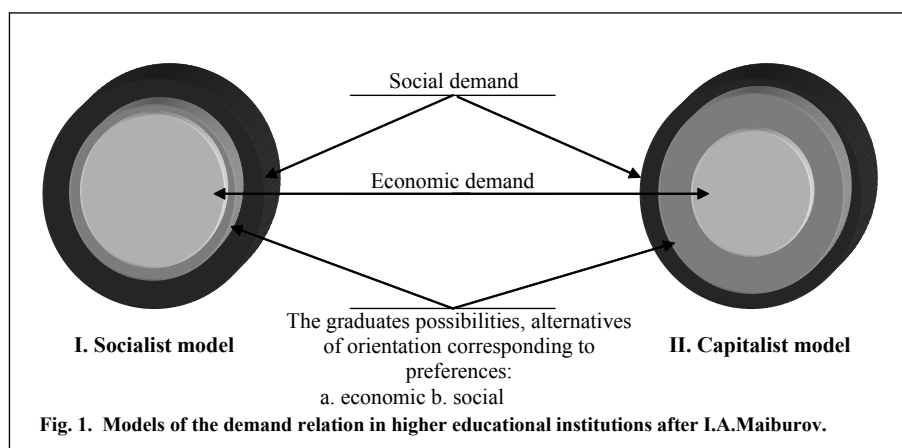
Social demand

Economic demand

I. Socialist model

The graduates possibilities, alternatives of orientation corresponding to preferences:
a. economic b. social

II. Capitalist model

Fig. 1. Models of the demand relation in higher educational institutions after I.A.Maiburov.